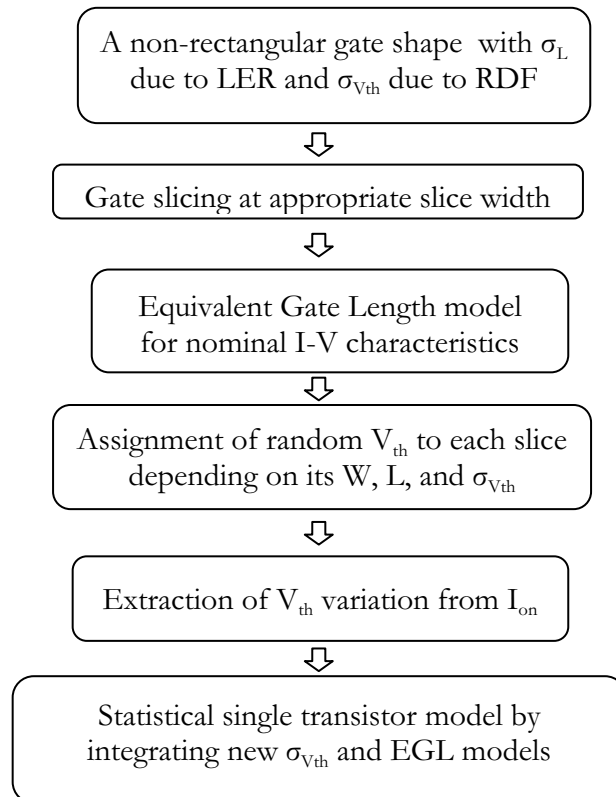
A non-rectangular gate shape with $\sigma_L$ due to LER and $\sigma_{V_{th}}$ due to RDF

Gate slicing at appropriate slice width

Equivalent Gate Length model for nominal I-V characteristics

Assignment of random $V_{th}$ to each slice depending on its W, L, and $\sigma_{V_{th}}$

Extraction of $V_{th}$ variation from $I_{on}$

Statistical single transistor model by integrating new $\sigma_{V_{th}}$ and EGL models